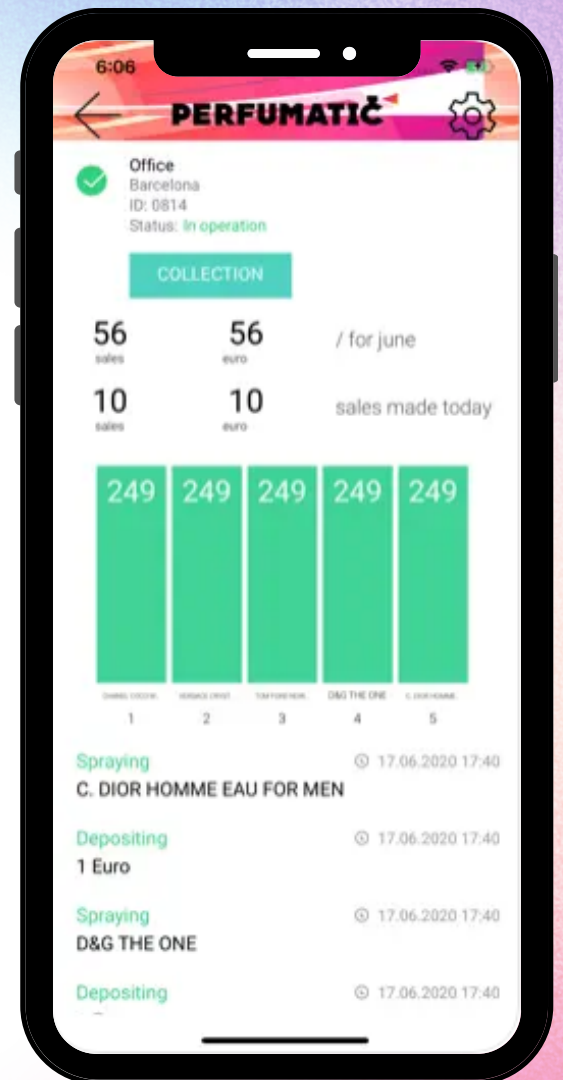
6:06

PERFUMATIČ

Office
Barcelona
ID: 0814
Status: In operation

COLLECTION

| 56 sales | 56 euro | / for june |
|---|---|---|
| 10 sales | 10 euro | sales made today |

249 249 249 249 249

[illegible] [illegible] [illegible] D&G THE ONE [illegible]

1 2 3 4 5

Spraying 17.06.2020 17:40
C. DIOR HOMME EAU FOR MEN

Depositing 17.06.2020 17:40
1 Euro

Spraying 17.06.2020 17:40
D&G THE ONE

Depositing 17.06.2020 17:40